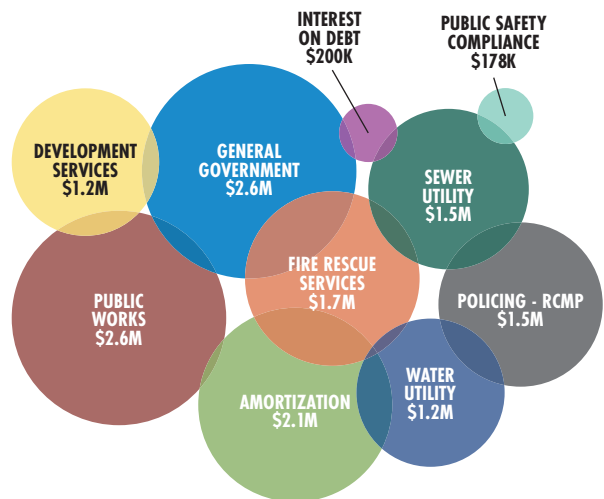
INTEREST ON DEBT $200K

PUBLIC SAFETY COMPLIANCE $178K

DEVELOPMENT SERVICES $1.2M

GENERAL GOVERNMENT $2.6M

SEWER UTILITY $1.5M

FIRE RESCUE SERVICES $1.7M

PUBLIC WORKS $2.6M

POLICING - RCMP $1.5M

AMORTIZATION $2.1M

WATER UTILITY $1.2M